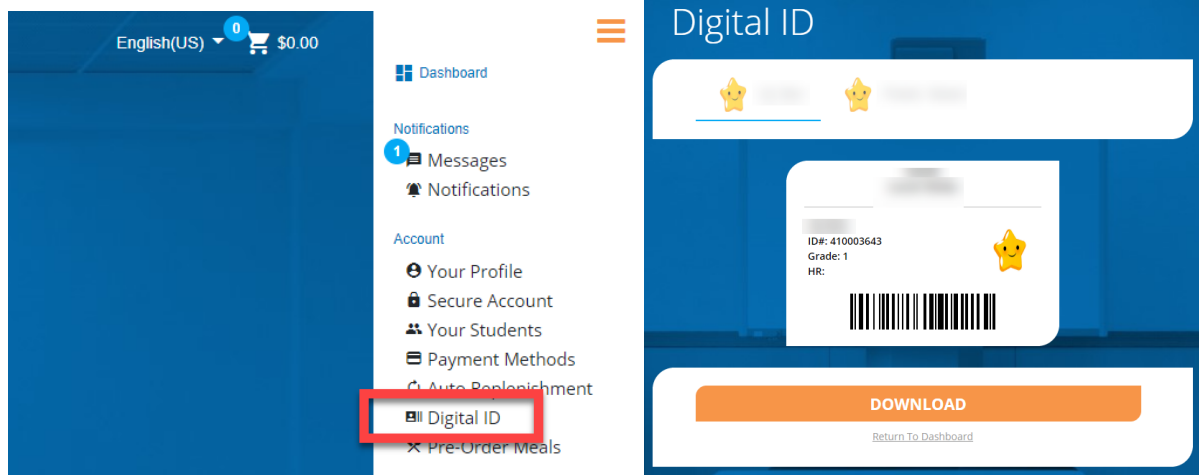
English(US) 0 $0.00

Dashboard

Notifications
1 Messages
Notifications

Account
Your Profile
Secure Account
Your Students
Payment Methods
Auto-Replenishment
Digital ID
Pre-Order Meals

Digital ID

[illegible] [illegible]

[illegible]
ID#: 410003643
Grade: 1
HR:

DOWNLOAD
Return To Dashboard